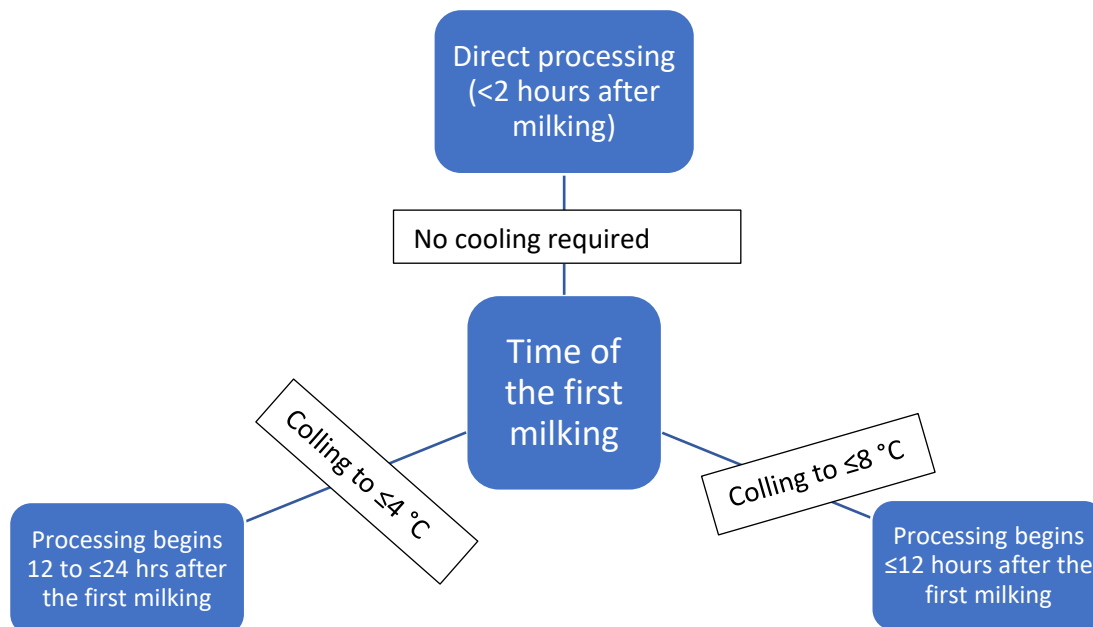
Direct processing (<2 hours after milking)

No cooling required

Time of the first milking

Colling to ≤4 °C

Colling to ≤8 °C

Processing begins 12 to ≤24 hrs after the first milking

Processing begins ≤12 hours after the first milking